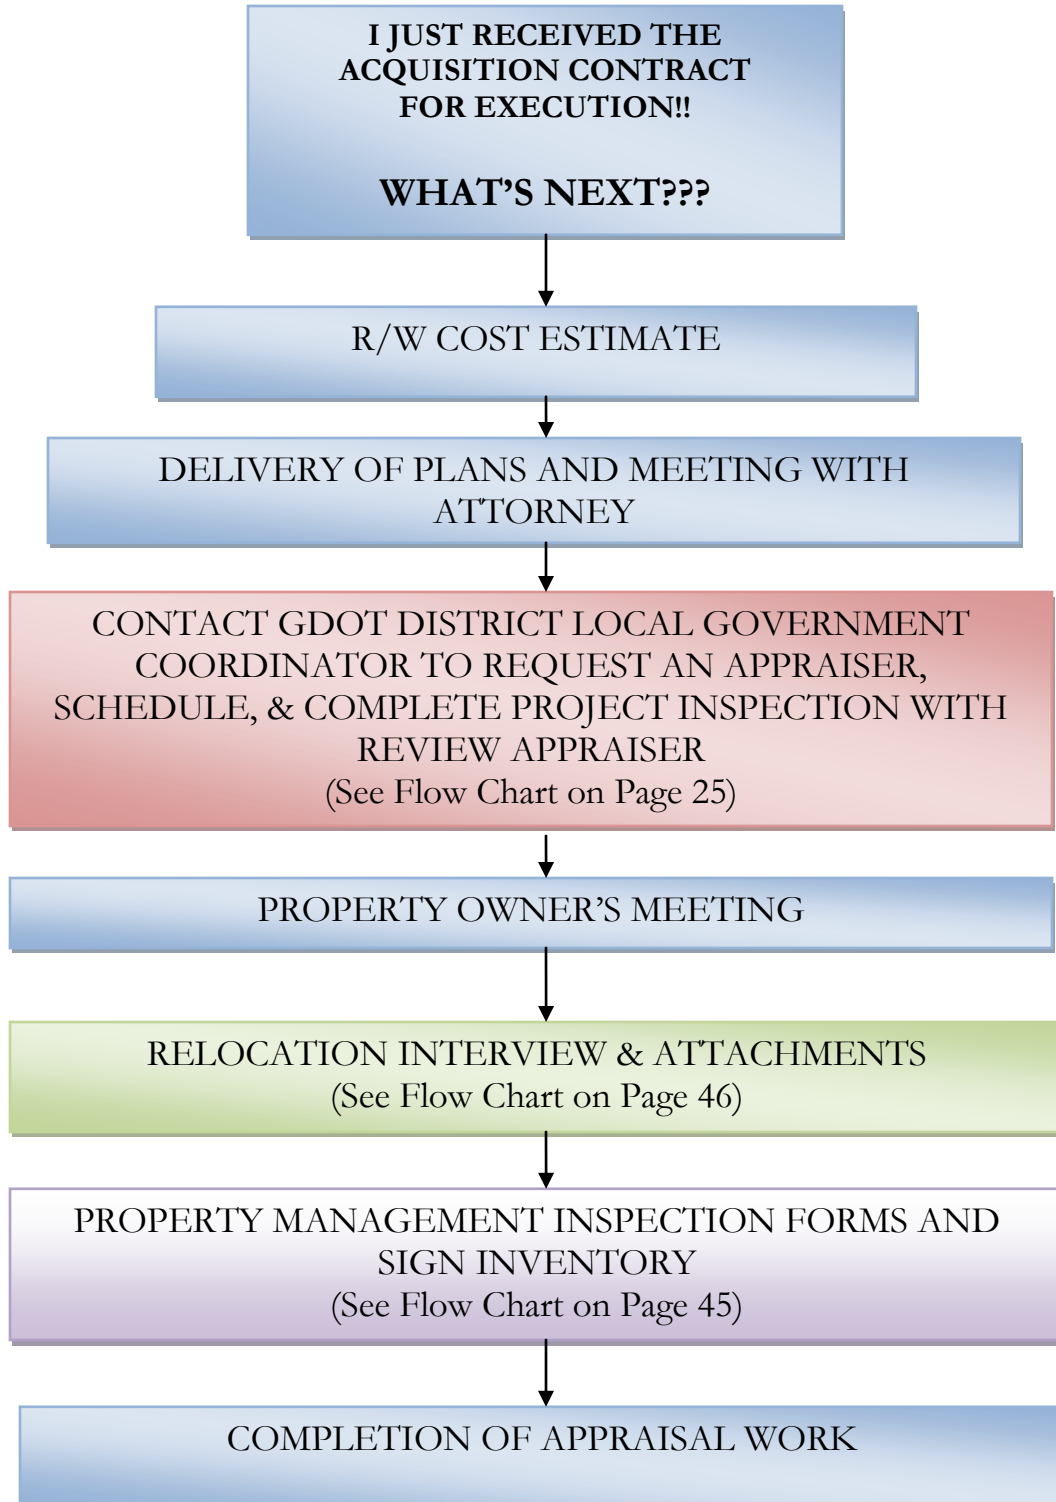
I JUST RECEIVED THE ACQUISITION CONTRACT FOR EXECUTION!!

WHAT'S NEXT???

R/W COST ESTIMATE

DELIVERY OF PLANS AND MEETING WITH ATTORNEY

CONTACT GDOT DISTRICT LOCAL GOVERNMENT COORDINATOR TO REQUEST AN APPRAISER, SCHEDULE, & COMPLETE PROJECT INSPECTION WITH REVIEW APPRAISER
(See Flow Chart on Page 25)

PROPERTY OWNER'S MEETING

RELOCATION INTERVIEW & ATTACHMENTS
(See Flow Chart on Page 46)

PROPERTY MANAGEMENT INSPECTION FORMS AND SIGN INVENTORY
(See Flow Chart on Page 45)

COMPLETION OF APPRAISAL WORK